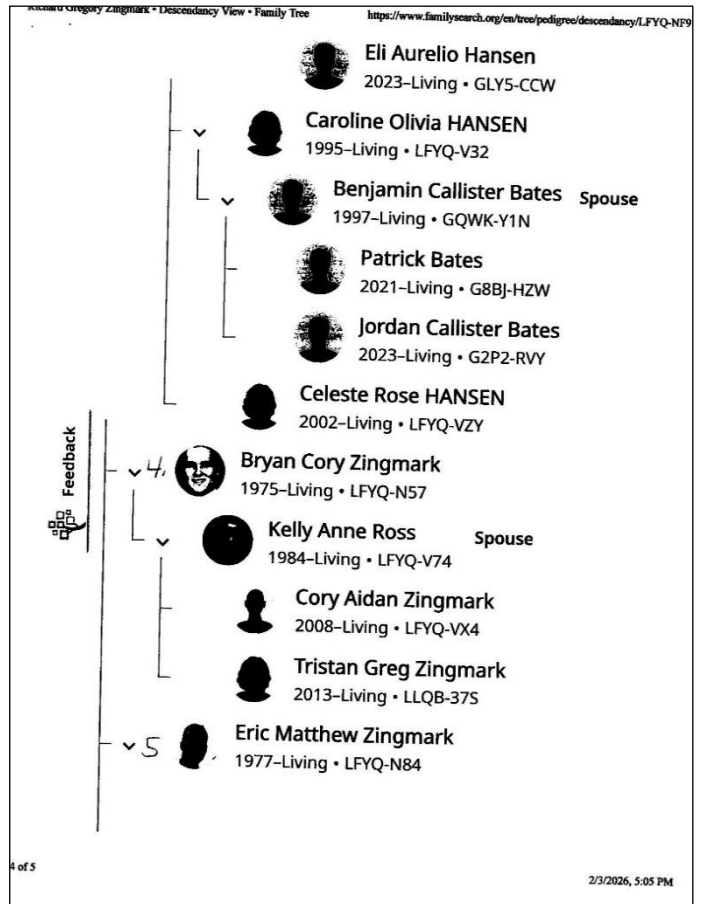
Richard Gregory Zingmark • Descendancy View • Family Tree https://www.familysearch.org/en/tree/pedigree/descendancy/LFYQ-NF9

Eli Aurelio Hansen
2023–Living • GLY5-CCW

Caroline Olivia HANSEN
1995–Living • LFYQ-V32

Benjamin Callister Bates Spouse
1997–Living • GQWK-Y1N

Patrick Bates
2021–Living • G8BJ-HZW

Jordan Callister Bates
2023–Living • G2P2-RVY

Celeste Rose HANSEN
2002–Living • LFYQ-VZY

Feedback

4.
Bryan Cory Zingmark
1975–Living • LFYQ-N57

Kelly Anne Ross Spouse
1984–Living • LFYQ-V74

Cory Aidan Zingmark
2008–Living • LFYQ-VX4

Tristan Greg Zingmark
2013–Living • LLQB-37S

5
Eric Matthew Zingmark
1977–Living • LFYQ-N84

4 of 5

2/3/2026, 5:05 PM